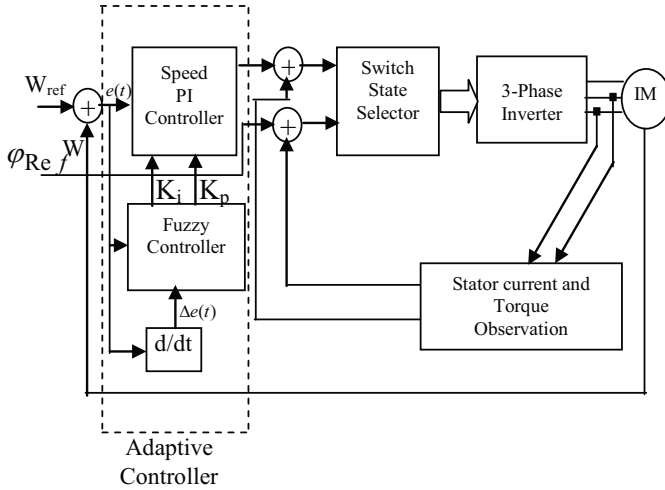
$W_{ref}$
$e(t)$
Speed PI Controller
Switch State Selector
3-Phase Inverter
IM
W
$\varphi_{\mathrm{Re}\,f}$
$K_i$
$K_p$
Fuzzy Controller
$\Delta e(t)$
d/dt
Stator current and Torque Observation
Adaptive Controller